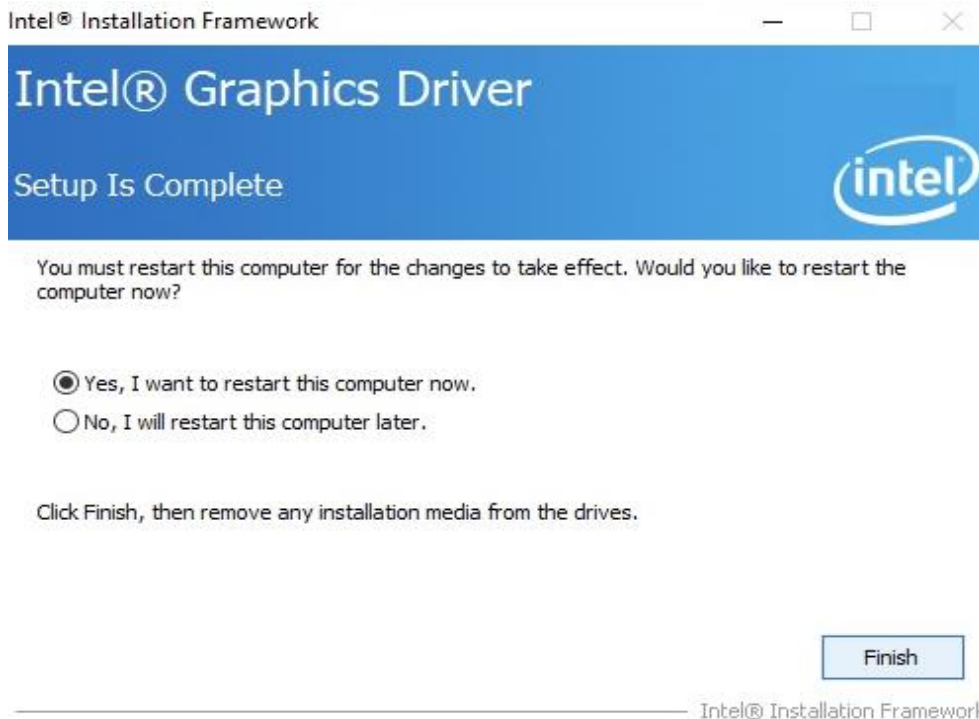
Intel® Installation Framework

Intel® Graphics Driver

Setup Is Complete

intel

You must restart this computer for the changes to take effect. Would you like to restart the computer now?

Yes, I want to restart this computer now.

No, I will restart this computer later.

Click Finish, then remove any installation media from the drives.

Finish

Intel® Installation Framework